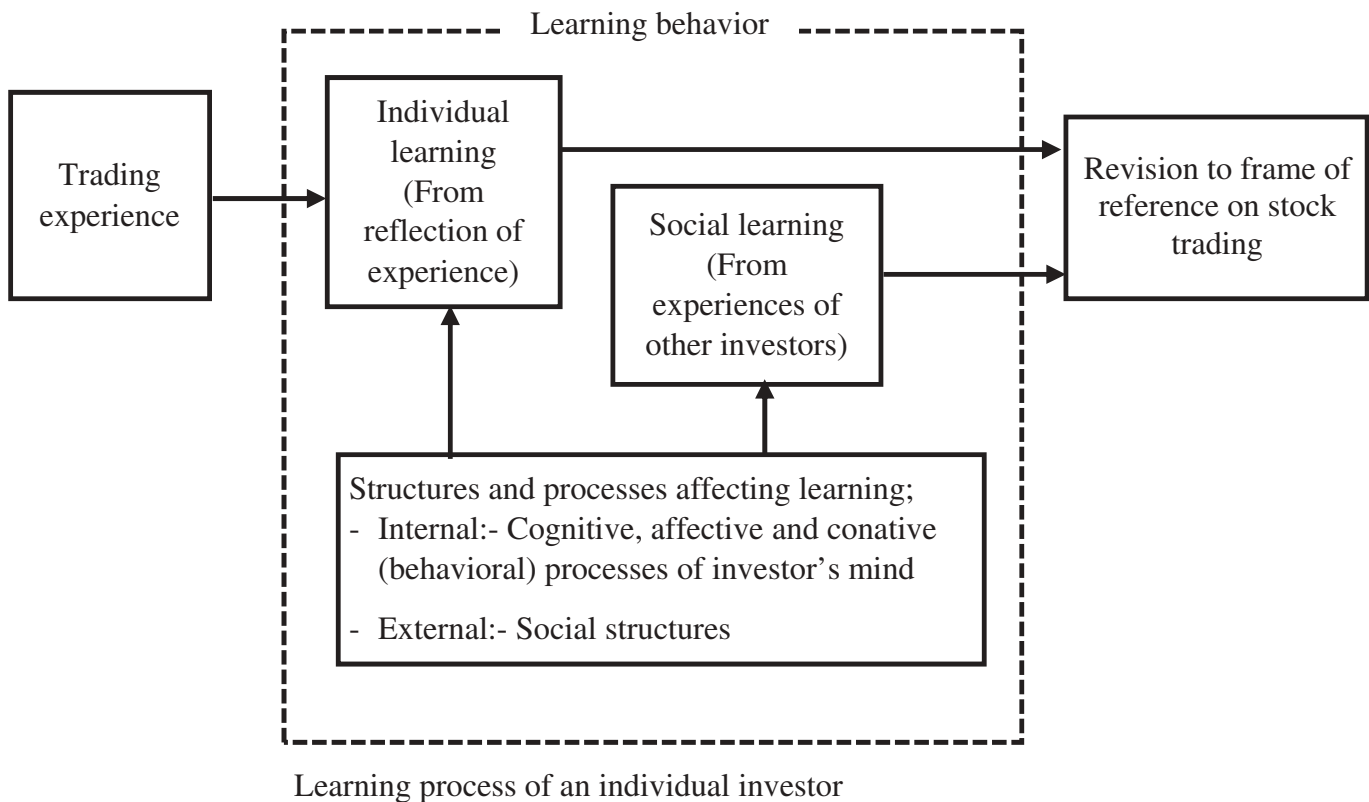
Learning behavior

Trading experience

Individual learning (From reflection of experience)

Social learning (From experiences of other investors)

Revision to frame of reference on stock trading

Structures and processes affecting learning;
- Internal:- Cognitive, affective and conative (behavioral) processes of investor's mind
- External:- Social structures

Learning process of an individual investor